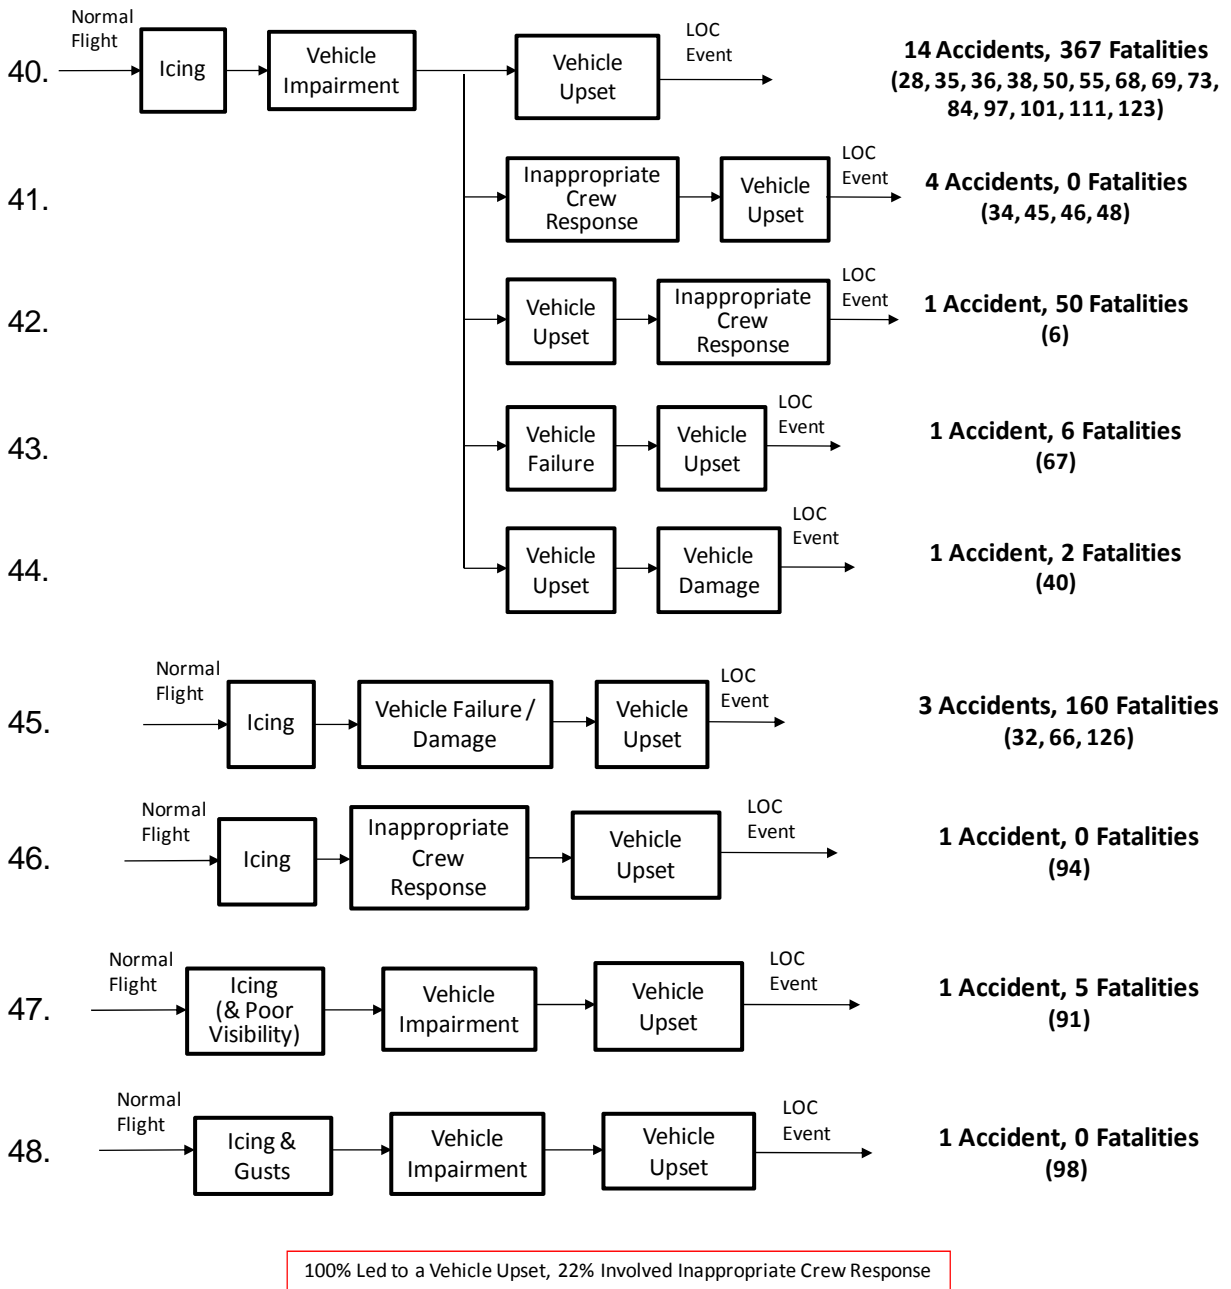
40. Normal Flight → Icing → Vehicle Impairment → Vehicle Upset → LOC Event

14 Accidents, 367 Fatalities (28, 35, 36, 38, 50, 55, 68, 69, 73, 84, 97, 101, 111, 123)

41. Inappropriate Crew Response → Vehicle Upset → LOC Event

4 Accidents, 0 Fatalities (34, 45, 46, 48)

42. Vehicle Upset → Inappropriate Crew Response → LOC Event

1 Accident, 50 Fatalities (6)

43. Vehicle Failure → Vehicle Upset → LOC Event

1 Accident, 6 Fatalities (67)

44. Vehicle Upset → Vehicle Damage → LOC Event

1 Accident, 2 Fatalities (40)

45. Normal Flight → Icing → Vehicle Failure / Damage → Vehicle Upset → LOC Event

3 Accidents, 160 Fatalities (32, 66, 126)

46. Normal Flight → Icing → Inappropriate Crew Response → Vehicle Upset → LOC Event

1 Accident, 0 Fatalities (94)

47. Normal Flight → Icing (& Poor Visibility) → Vehicle Impairment → Vehicle Upset → LOC Event

1 Accident, 5 Fatalities (91)

48. Normal Flight → Icing & Gusts → Vehicle Impairment → Vehicle Upset → LOC Event

1 Accident, 0 Fatalities (98)

100% Led to a Vehicle Upset, 22% Involved Inappropriate Crew Response